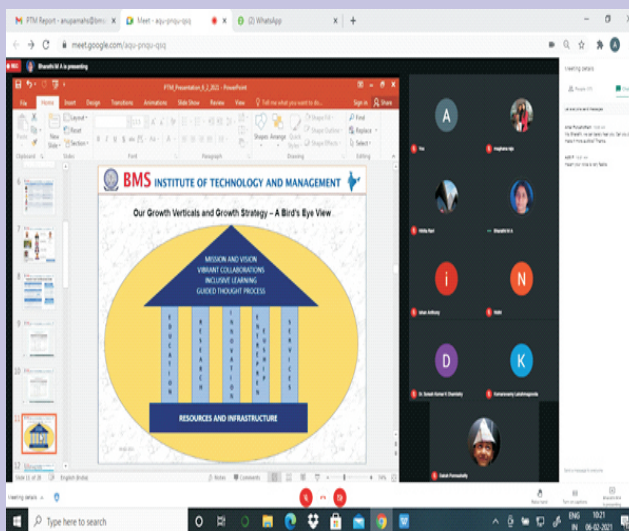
PTM Report - anupamahs@bms | Meet - aqu-pnqu-qsiq | (2) WhatsApp

meet.google.com/aqu-pnqu-qsiq

Bharathi M A is presenting

PTM_Presentation_6_2_2021 - PowerPoint

File Home Insert Design Transitions Animations Slide Show Review View Tell me what you want to do... Sign in Share

Paste Layout Reset New Slide Section Clipboard Slides Font Paragraph Shapes Arrange Quick Styles Shape Fill Shape Outline Shape Effects Drawing Find Replace Select Editing

BMS INSTITUTE OF TECHNOLOGY AND MANAGEMENT

Our Growth Verticals and Growth Strategy – A Bird's Eye View

MISSION AND VISION
VIBRANT COLLABORATIONS
INCLUSIVE LEARNING
GUIDED THOUGHT PROCESS

EDUCATION

RESEARCH

INNOVATION

ENTREPRENEURSHIP

SERVICES

RESOURCES AND INFRASTRUCTURE

Slide 11 of 39 English (India) Notes Comments 74%

A
You
Meghana
Hrithik Ravi
Bharathi M A
i
Ishan Anthony
N
Nidhi
D
Dr. Suresh Kumar K Chandraiah
K
Kumaraswamy Lakshmegowda
Satish Ponnaalally

Meeting details

People (29) Chat

Meeting details

Type here to search

ENG IN 10:21 06-02-2021